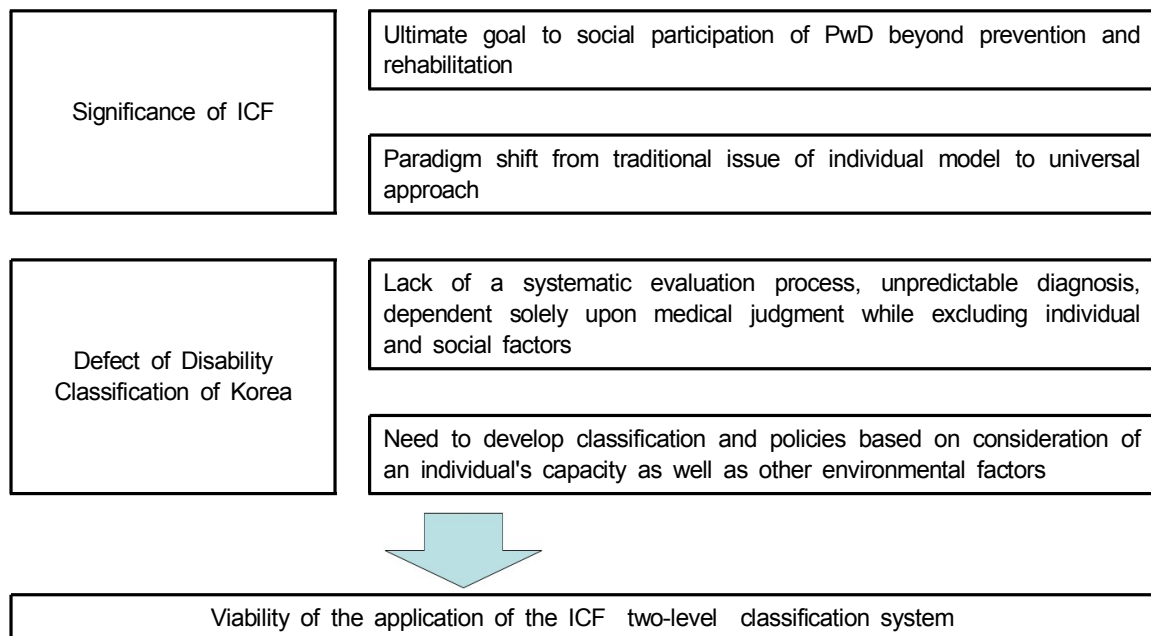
Significance of ICF

Ultimate goal to social participation of PwD beyond prevention and rehabilitation

Paradigm shift from traditional issue of individual model to universal approach

Defect of Disability Classification of Korea

Lack of a systematic evaluation process, unpredictable diagnosis, dependent solely upon medical judgment while excluding individual and social factors

Need to develop classification and policies based on consideration of an individual's capacity as well as other environmental factors

Viability of the application of the ICF two-level classification system